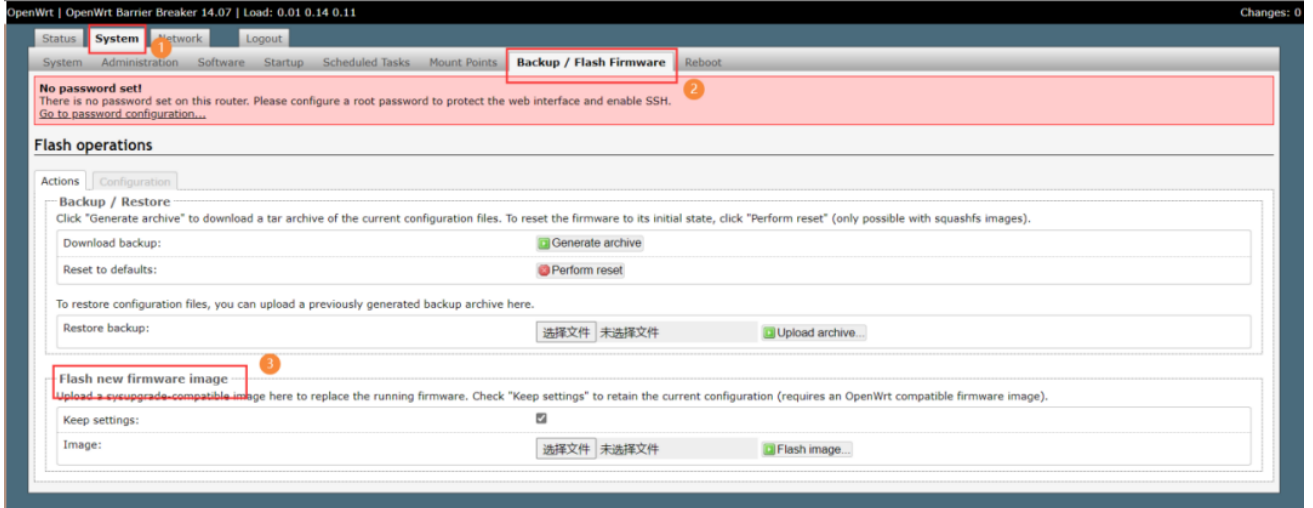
OpenWrt | OpenWrt Barrier Breaker 14.07 | Load: 0.01 0.14 0.11

Changes: 0

Status System 1 Network Logout

System Administration Software Startup Scheduled Tasks Mount Points Backup / Flash Firmware 2 Reboot

No password set!
There is no password set on this router. Please configure a root password to protect the web interface and enable SSH.
Go to password configuration...

Flash operations

Actions Configuration

Backup / Restore
Click "Generate archive" to download a tar archive of the current configuration files. To reset the firmware to its initial state, click "Perform reset" (only possible with squashfs images).

Download backup: Generate archive

Reset to defaults: Perform reset

To restore configuration files, you can upload a previously generated backup archive here.

Restore backup: 选择文件 未选择文件 Upload archive...

3

Flash new firmware image
Upload a sysupgrade-compatible image here to replace the running firmware. Check "Keep settings" to retain the current configuration (requires an OpenWrt compatible firmware image).

Keep settings:

Image: 选择文件 未选择文件 Flash image...